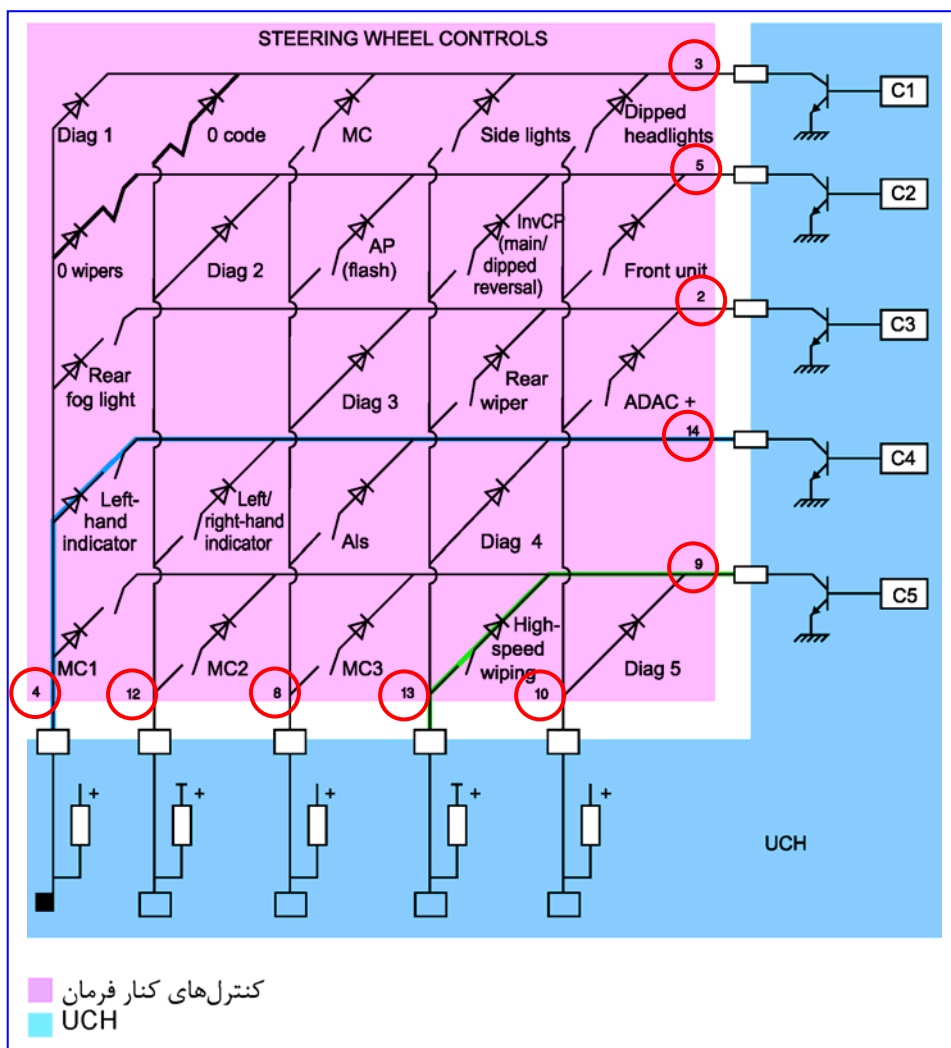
STEERING WHEEL CONTROLS

3
C1
Diag 1
0 code
MC
Side lights
Dipped headlights

5
C2
0 wipers
Diag 2
AP (flash)
InvCP (main/ dipped reversal)
Front unit

2
C3
Rear fog light
Diag 3
Rear wiper
ADAC +

14
C4
Left-hand indicator
Left/ right-hand indicator
Als
Diag 4

9
C5
MC1
MC2
MC3
High-speed wiping
Diag 5

4
12
8
13
10

+
+
+
+
+

UCH

کنترل‌های کنار فرمان
UCH